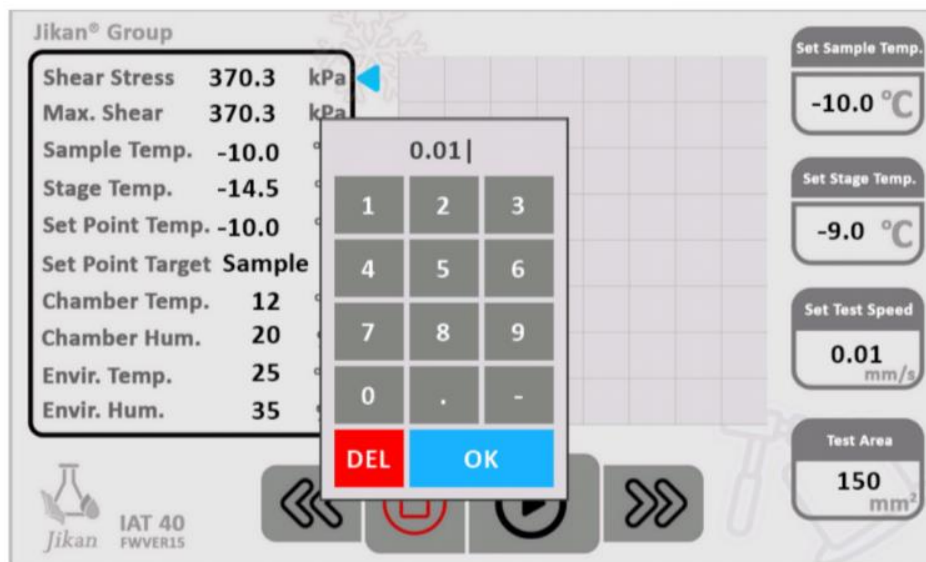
Jikan® Group

Shear Stress 370.3 kPa
Max. Shear 370.3 kPa
Sample Temp. -10.0
Stage Temp. -14.5
Set Point Temp. -10.0
Set Point Target Sample
Chamber Temp. 12
Chamber Hum. 20
Envir. Temp. 25
Envir. Hum. 35

0.01|

1 2 3
4 5 6
7 8 9
0 . -
DEL OK

Set Sample Temp.
-10.0 °C

Set Stage Temp.
-9.0 °C

Set Test Speed
0.01 mm/s

Test Area
150 $mm^2$

Jikan IAT 40 FWVER15